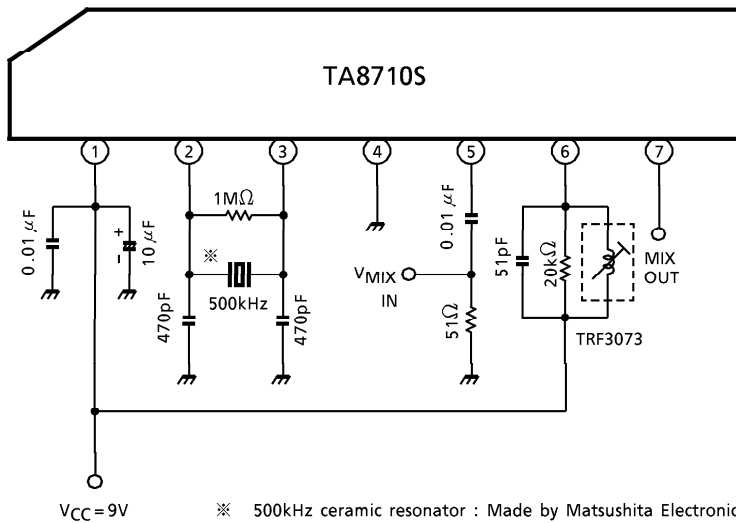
TA8710S

1
2
3
4
5
6
7

0.01 $\mu$F
10 $\mu$F
1M$\Omega$
※
500kHz
470pF
470pF
0.01 $\mu$F
$V_{MIX}$
IN
51$\Omega$
51pF
20k$\Omega$
TRF3073
MIX
OUT

$V_{CC}$ = 9V

※ 500kHz ceramic resonator : Made by Matsushita Electronic